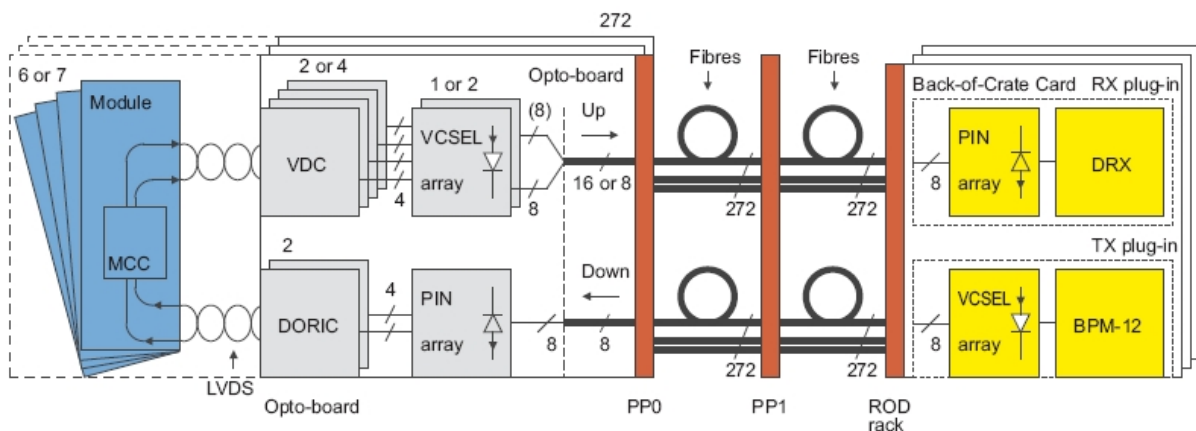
272

6 or 7

Module

MCC

2 or 4

VDC

4

1 or 2

VCSEL

array

(8)

8

Opto-board

Up

16 or 8

Fibres

272

Fibres

272

Back-of-Crate Card

RX plug-in

PIN

array

8

DRX

2

DORIC

4

PIN

array

8

Down

8

272

272

TX plug-in

VCSEL

array

8

BPM-12

LVDS

Opto-board

PP0

PP1

ROD rack